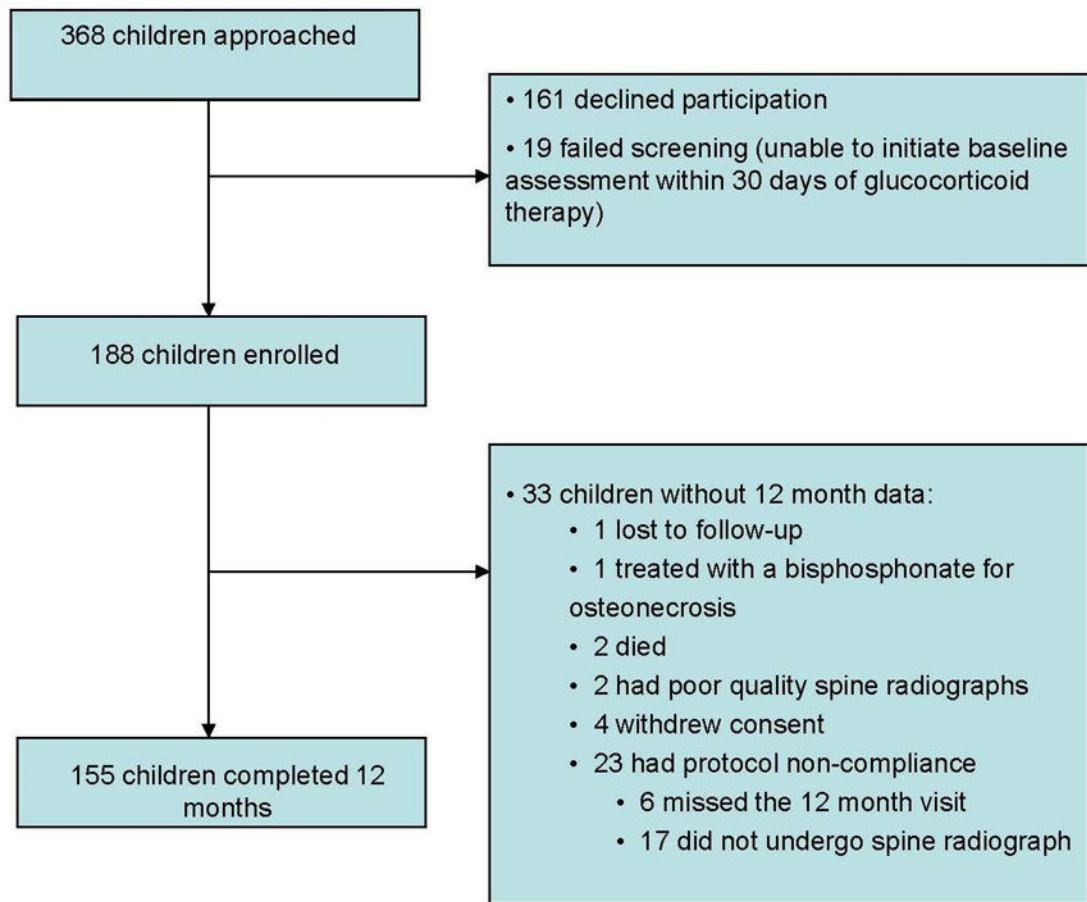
368 children approached

• 161 declined participation

• 19 failed screening (unable to initiate baseline assessment within 30 days of glucocorticoid therapy)

188 children enrolled

• 33 children without 12 month data:

• 1 lost to follow-up

• 1 treated with a bisphosphonate for osteonecrosis

• 2 died

• 2 had poor quality spine radiographs

• 4 withdrew consent

• 23 had protocol non-compliance

• 6 missed the 12 month visit

• 17 did not undergo spine radiograph

155 children completed 12 months